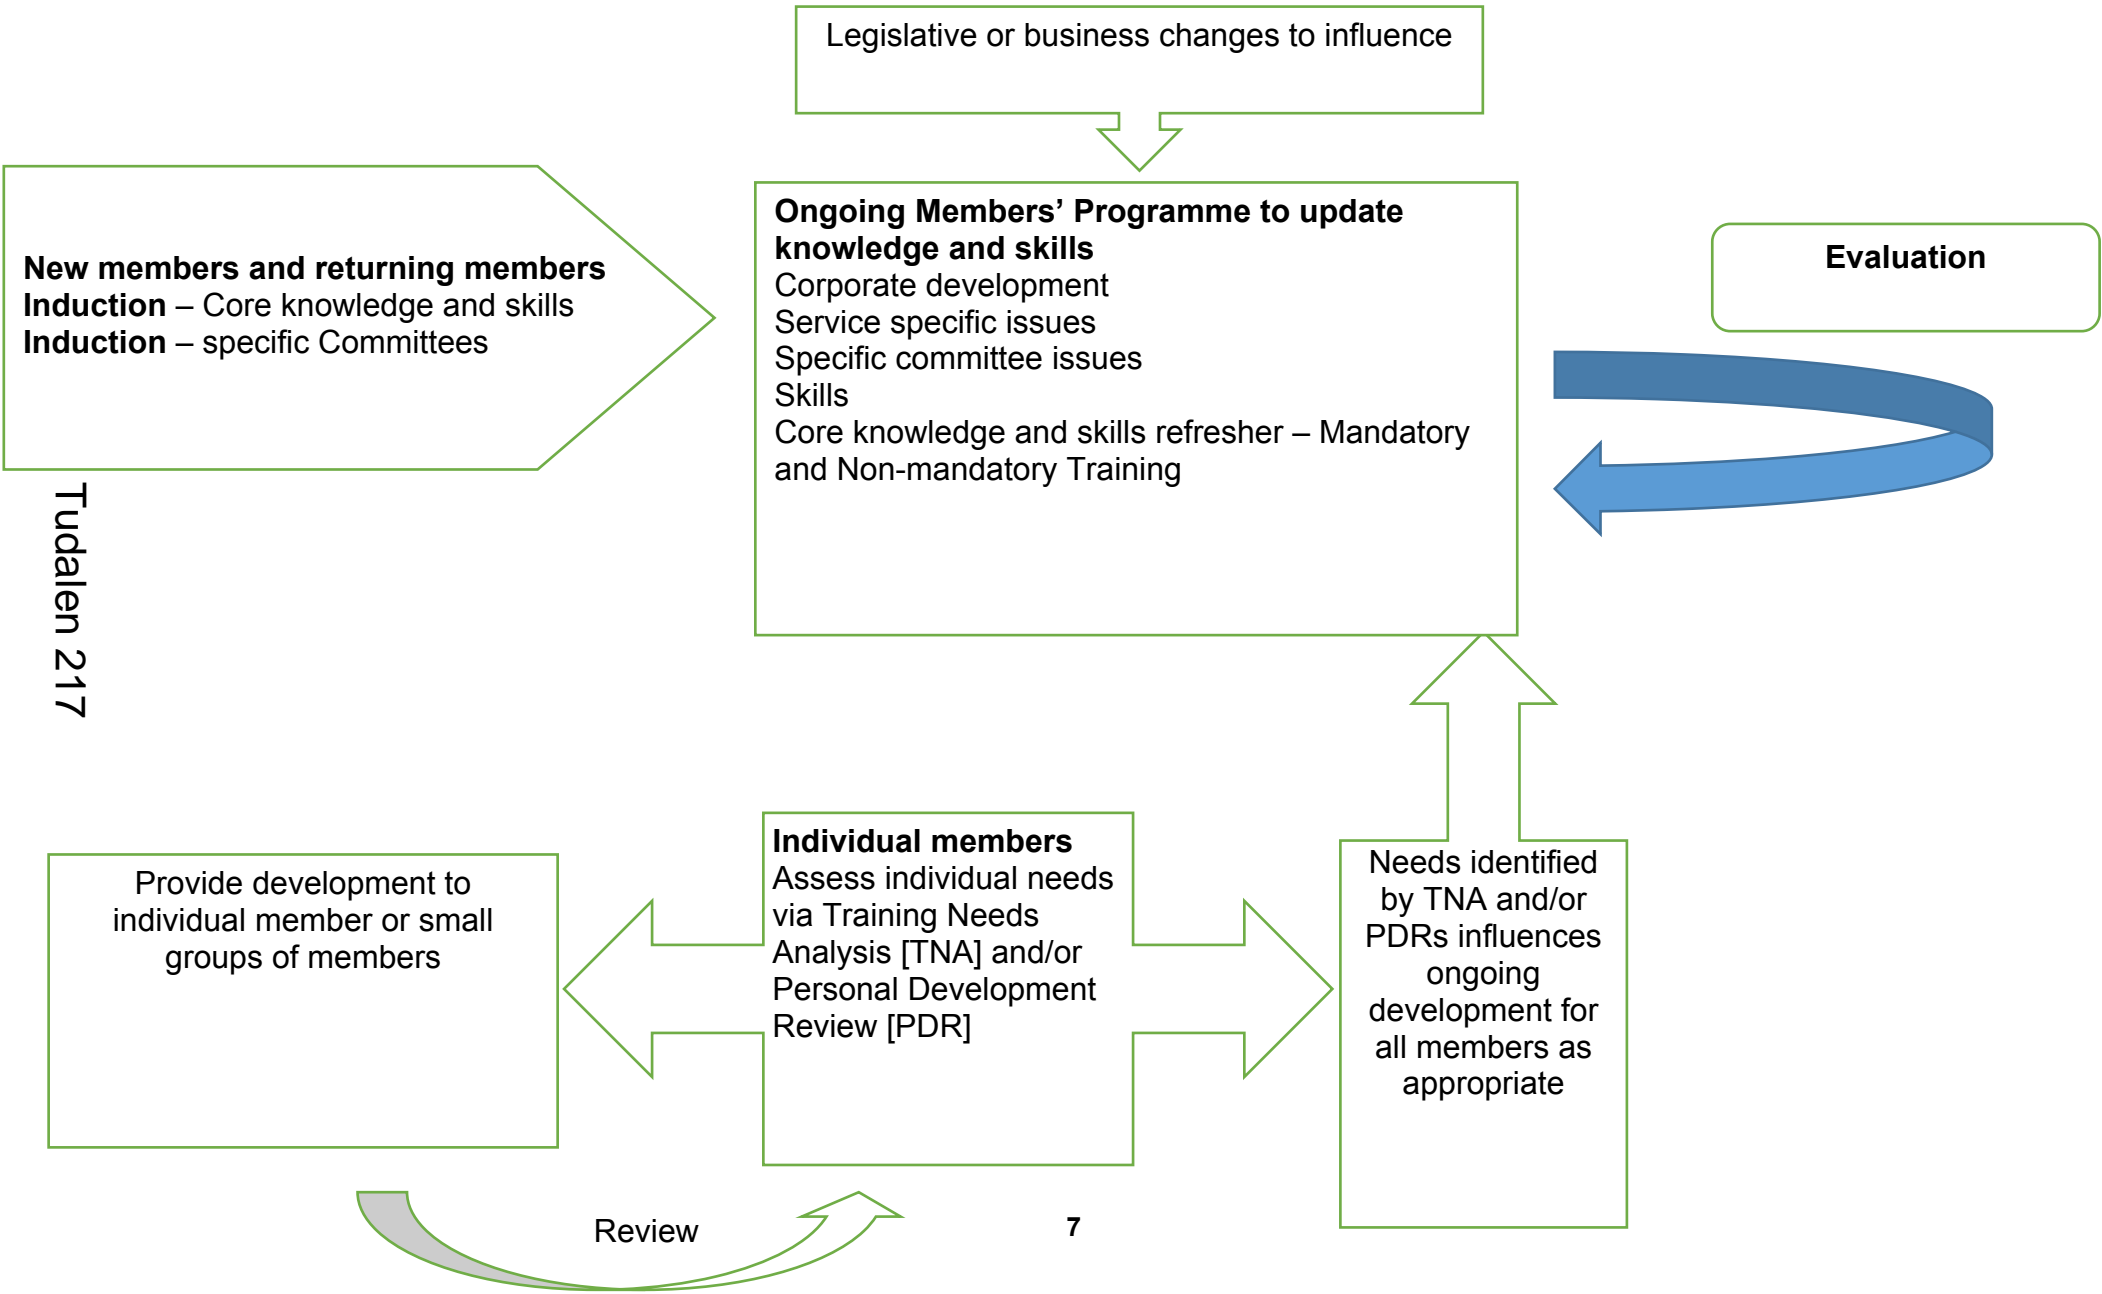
Legislative or business changes to influence

New members and returning members
Induction – Core knowledge and skills
Induction – specific Committees

Ongoing Members' Programme to update knowledge and skills
Corporate development
Service specific issues
Specific committee issues
Skills
Core knowledge and skills refresher – Mandatory and Non-mandatory Training

Evaluation

Tudalen 217

Provide development to individual member or small groups of members

Individual members
Assess individual needs via Training Needs Analysis [TNA] and/or Personal Development Review [PDR]

Needs identified by TNA and/or PDRs influences ongoing development for all members as appropriate

Review

7